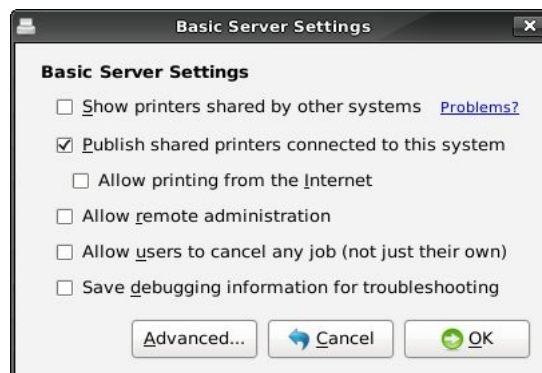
Basic Server Settings

Basic Server Settings

☐ Show printers shared by other systems Problems?

☑ Publish shared printers connected to this system

☐ Allow printing from the Internet

☐ Allow remote administration

☐ Allow users to cancel any job (not just their own)

☐ Save debugging information for troubleshooting

Advanced... Cancel OK